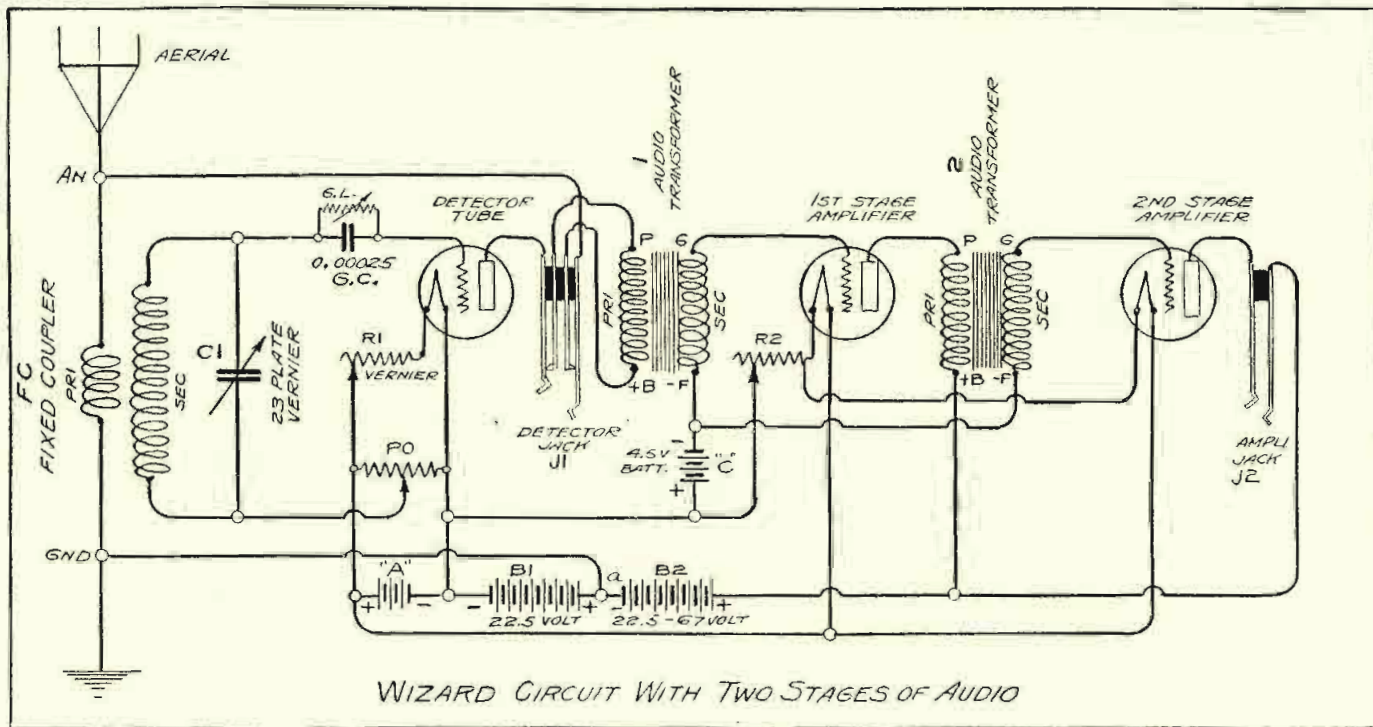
AERIAL

AN

FC
FIXED COUPLER
PRI

SEC

C1
23 PLATE
VERNIER

G.L.

0.00025
G.C.

DETECTOR
TUBE

R1
VERNIER

PO

DETECTOR
JACK
J1

1
AUDIO
TRANSFORMER

P G
PRI
SEC
+B -F

4.5V
BATT. "C"

R2

1ST STAGE
AMPLIFIER

2
AUDIO
TRANSFORMER

P G
PRI
SEC
+B -F

2ND STAGE
AMPLIFIER

AMPLI
JACK
J2

GND

"A"
+ -

B1
- +
22.5 VOLT

a

B2
- +
22.5 - 67 VOLT

WIZARD CIRCUIT WITH TWO STAGES OF AUDIO